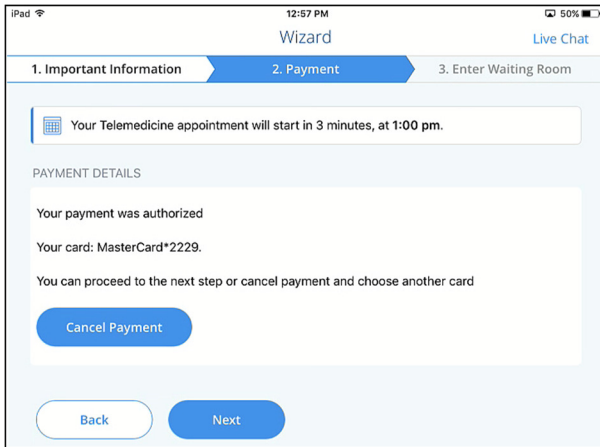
iPad
12:57 PM
50%

Wizard
Live Chat

1. Important Information
2. Payment
3. Enter Waiting Room

Your Telemedicine appointment will start in 3 minutes, at 1:00 pm.

PAYMENT DETAILS

Your payment was authorized

Your card: MasterCard*2229.

You can proceed to the next step or cancel payment and choose another card

Cancel Payment

Back
Next